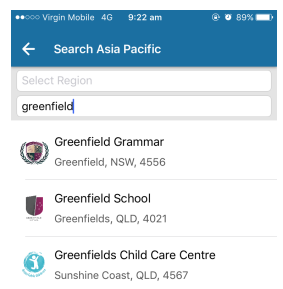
●●●○○ Virgin Mobile 4G 9:22 am 89%

Search Asia Pacific

Select Region

greenfield

Greenfield Grammar
Greenfield, NSW, 4556

Greenfield School
Greenfields, QLD, 4021

Greenfields Child Care Centre
Sunshine Coast, QLD, 4567